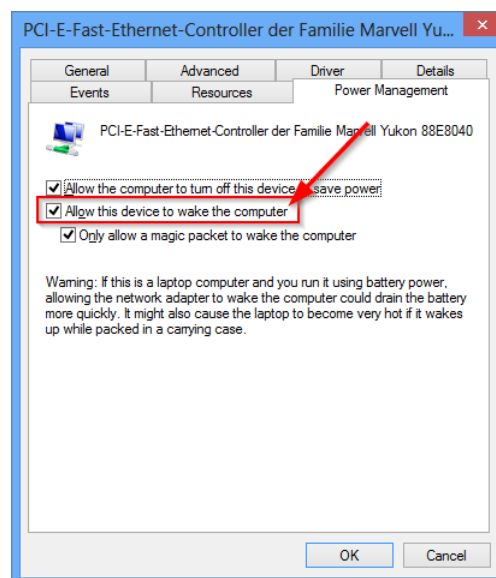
PCI-E-Fast-Ethernet-Controller der Familie Marvell Yu...

General | Advanced | Driver | Details
Events | Resources | Power Management

PCI-E-Fast-Ethernet-Controller der Familie Marvell Yukon 88E8040

Allow the computer to turn off this device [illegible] save power

Allow this device to wake the computer

Only allow a magic packet to wake the computer

Warning: If this is a laptop computer and you run it using battery power, allowing the network adapter to wake the computer could drain the battery more quickly. It might also cause the laptop to become very hot if it wakes up while packed in a carrying case.

OK
Cancel